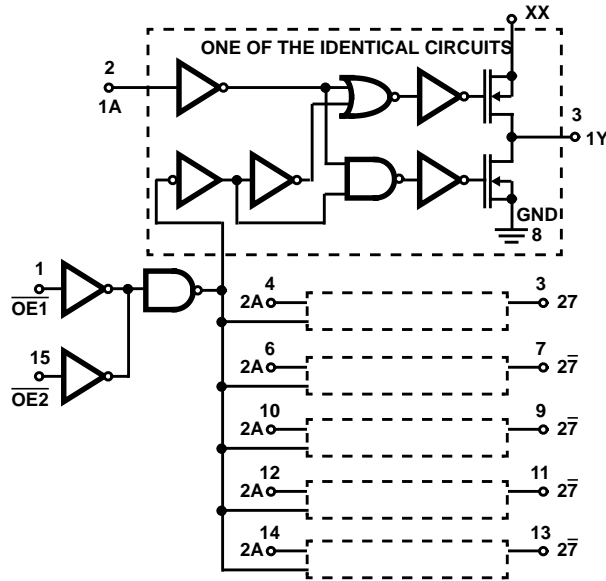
XX

ONE OF THE IDENTICAL CIRCUITS

2
1A

3
1Y

GND
8

1
$\overline{OE1}$

15
$\overline{OE2}$

4
2A

3
27

6
2A

7
$2\overline{7}$

10
2A

9
$2\overline{7}$

12
2A

11
$2\overline{7}$

14
2A

13
$2\overline{7}$